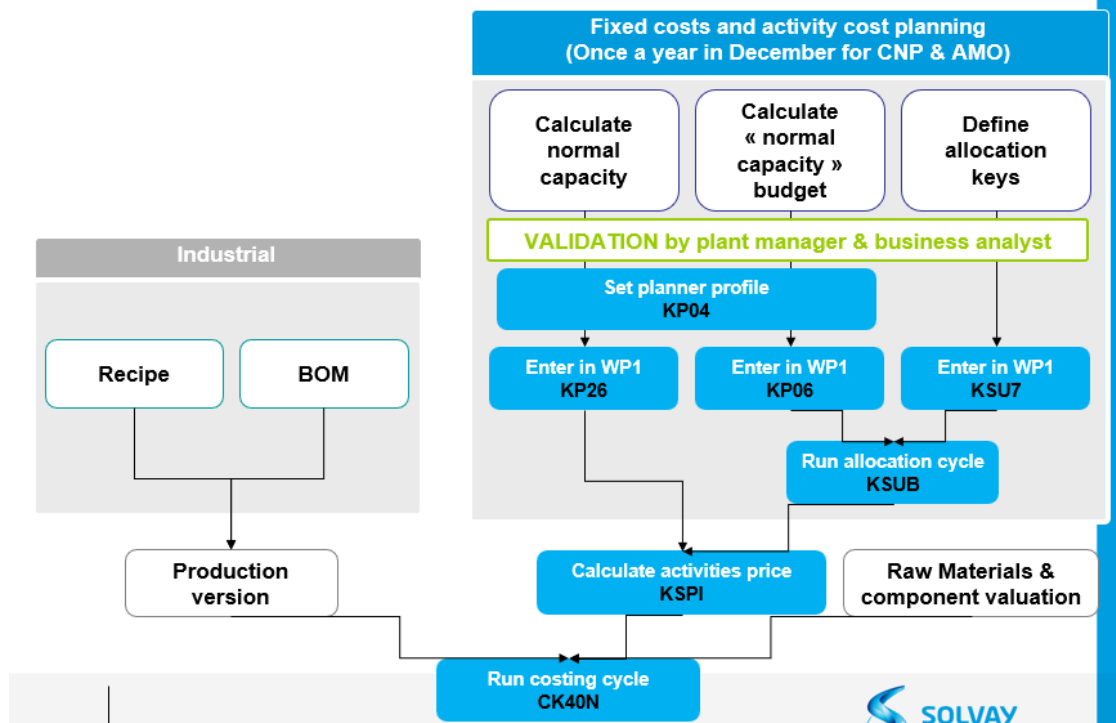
Fixed costs and activity cost planning
(Once a year in December for CNP & AMO)

Calculate normal capacity

Calculate « normal capacity » budget

Define allocation keys

VALIDATION by plant manager & business analyst

Set planner profile
KP04

Enter in WP1
KP26

Enter in WP1
KP06

Enter in WP1
KSU7

Run allocation cycle
KSUB

Industrial

Recipe

BOM

Production version

Calculate activities price
KSPI

Raw Materials & component valuation

Run costing cycle
CK40N

SOLVAY